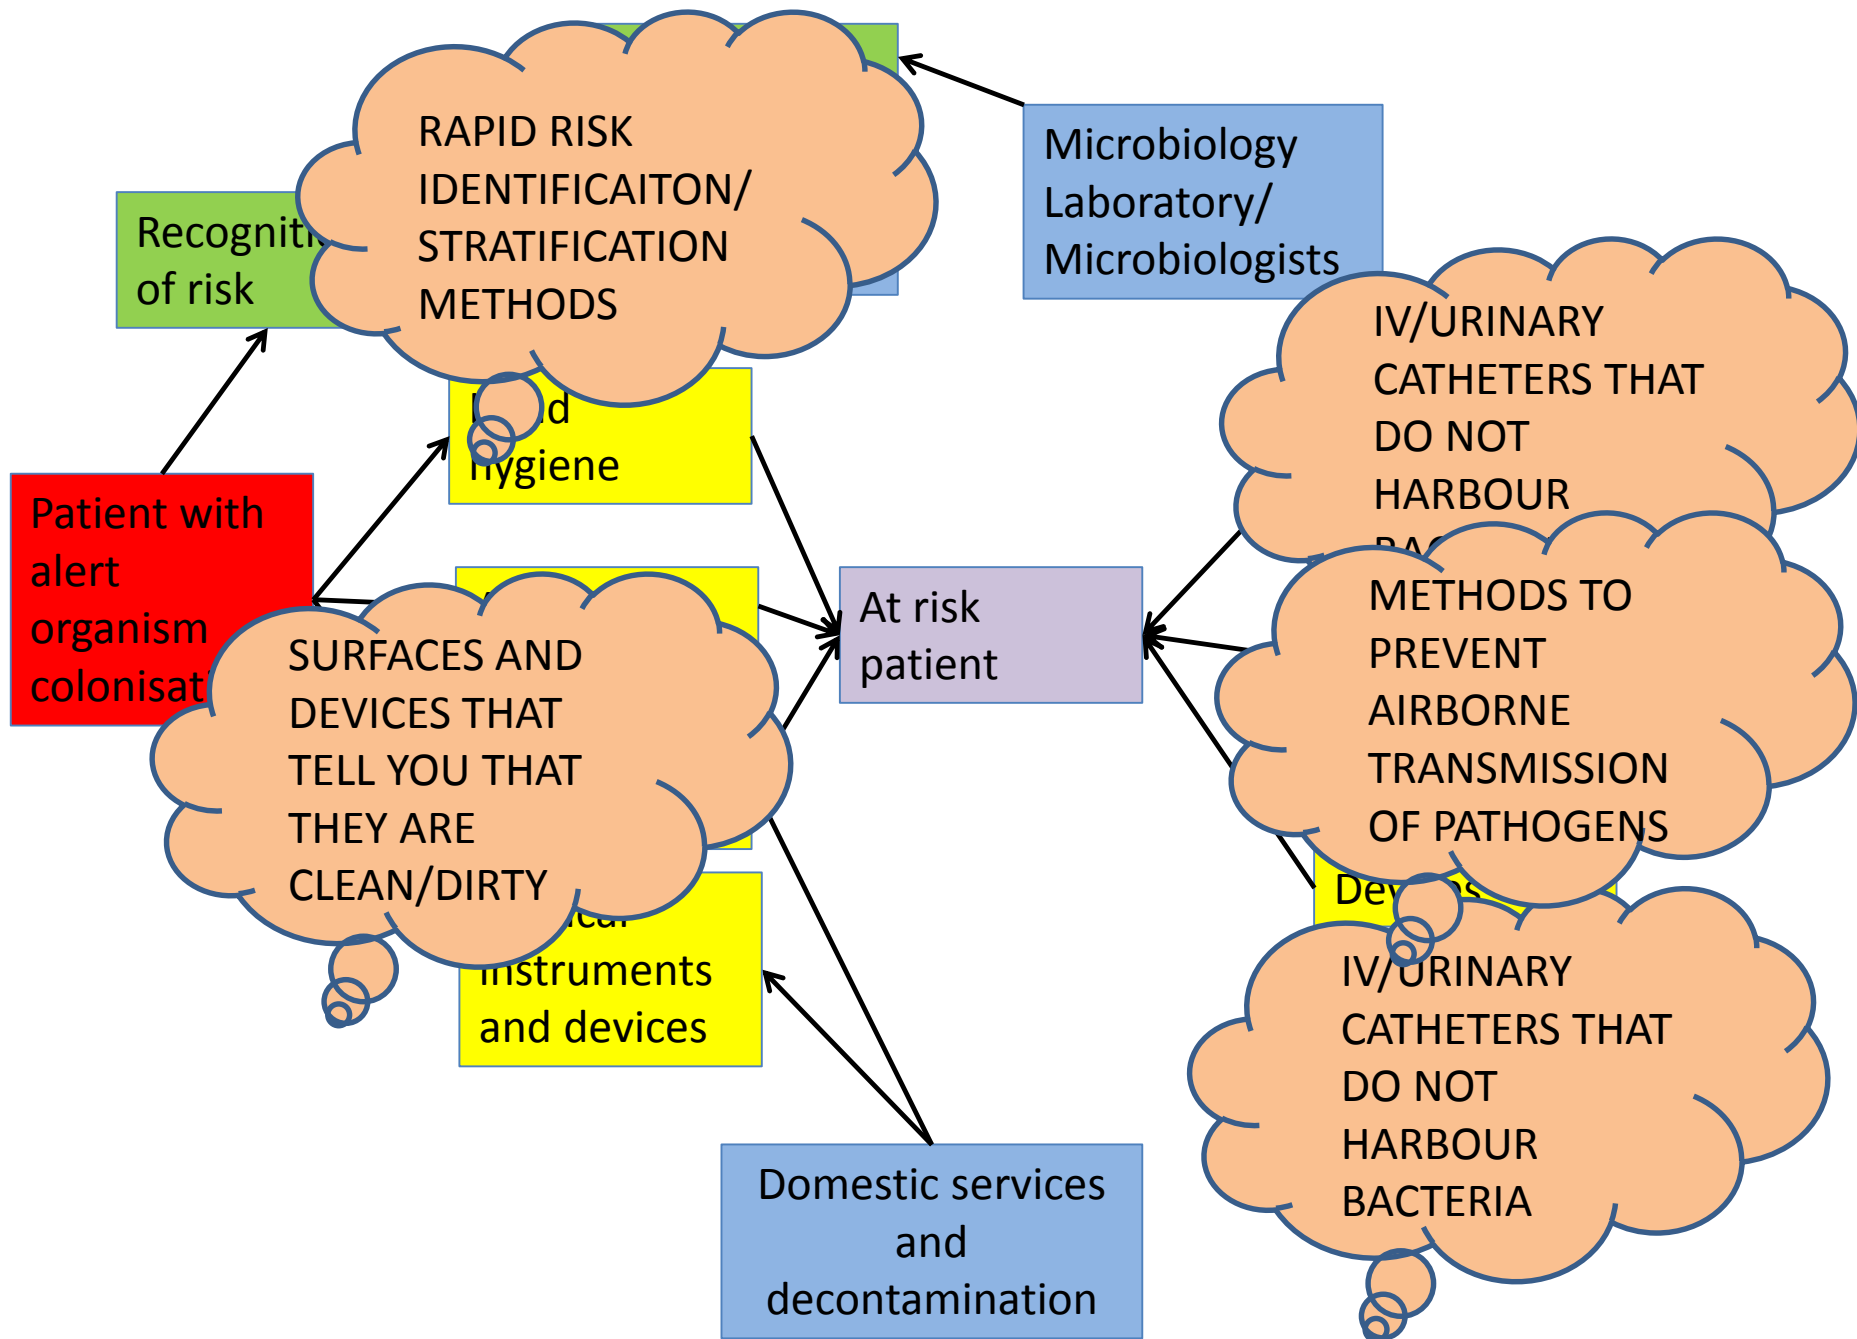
RAPID RISK IDENTIFICAITON/ STRATIFICATION METHODS

Microbiology Laboratory/ Microbiologists

Recogniti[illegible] of risk

IV/URINARY CATHETERS THAT DO NOT HARBOUR BA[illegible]

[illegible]d hygiene

Patient with alert organism colonisat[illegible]

METHODS TO PREVENT AIRBORNE TRANSMISSION OF PATHOGENS

At risk patient

SURFACES AND DEVICES THAT TELL YOU THAT THEY ARE CLEAN/DIRTY

Dev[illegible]s

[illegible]ical instruments and devices

IV/URINARY CATHETERS THAT DO NOT HARBOUR BACTERIA

Domestic services and decontamination